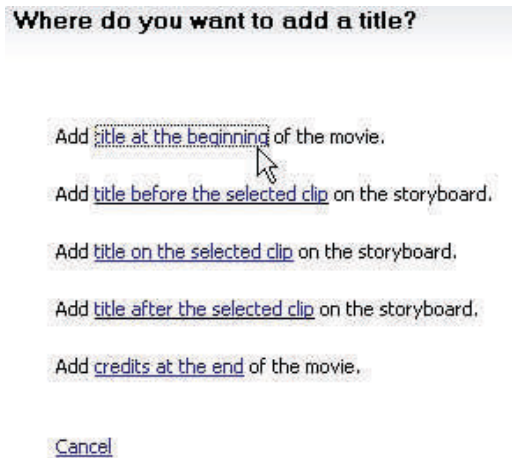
Where do you want to add a title?

Add title at the beginning of the movie.

Add title before the selected clip on the storyboard.

Add title on the selected clip on the storyboard.

Add title after the selected clip on the storyboard.

Add credits at the end of the movie.

Cancel